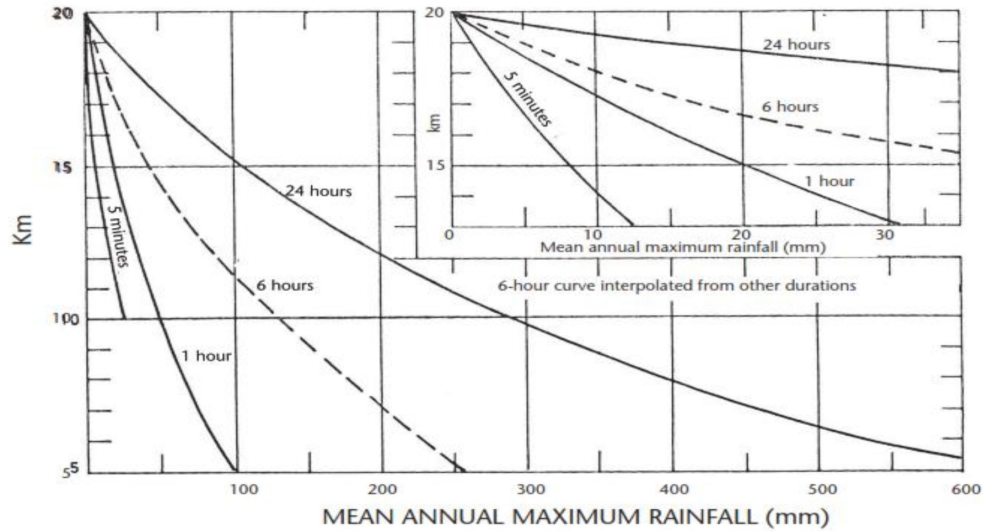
20
15
Km
100
55
100
200
300
400
500
600
MEAN ANNUAL MAXIMUM RAINFALL (mm)
5 minutes
1 hour
6 hours
24 hours
6-hour curve interpolated from other durations

20
15
km
0
10
20
30
Mean annual maximum rainfall (mm)
24 hours
6 hours
5 minutes
1 hour